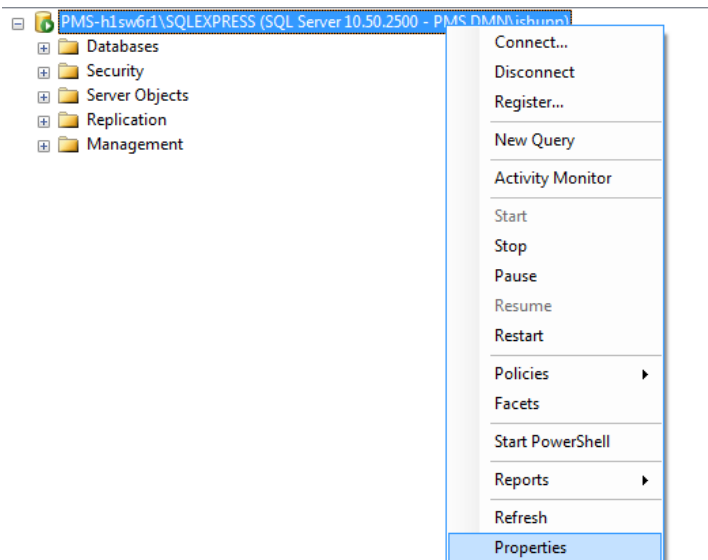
PMS-h1sw6r1\SQLEXPRESS (SQL Server 10.50.2500 - PMS DMN\jshupp)

Databases

Security

Server Objects

Replication

Management

Connect...

Disconnect

Register...

New Query

Activity Monitor

Start

Stop

Pause

Resume

Restart

Policies

Facets

Start PowerShell

Reports

Refresh

Properties